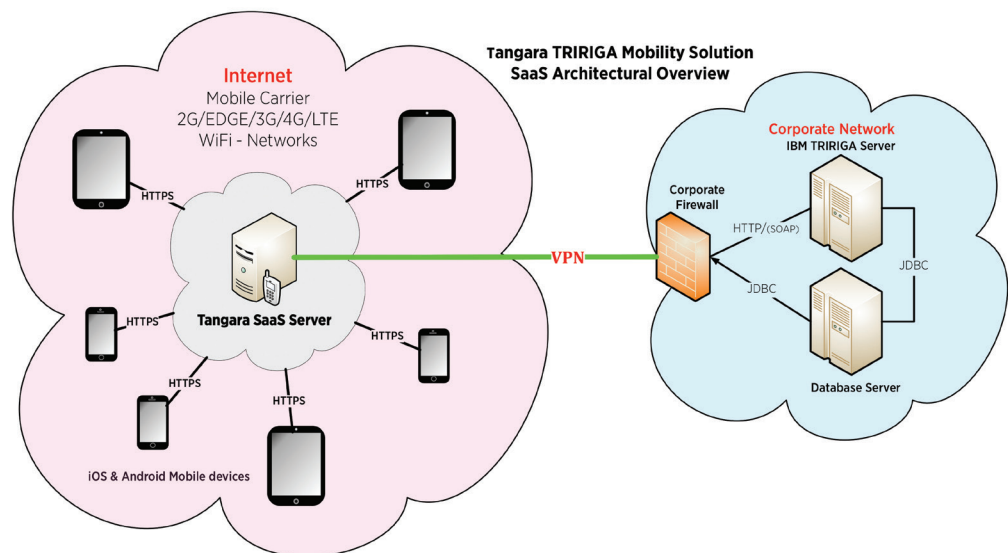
Tangara TRIRIGA Mobility Solution
SaaS Architectural Overview

Internet
Mobile Carrier
2G/EDGE/3G/4G/LTE
WiFi - Networks

HTTPS

HTTPS

Tangara SaaS Server

HTTPS

HTTPS

HTTPS

HTTPS

iOS & Android Mobile devices

VPN

Corporate Network
IBM TRIRIGA Server

Corporate Firewall

HTTP/(SOAP)

JDBC

JDBC

Database Server